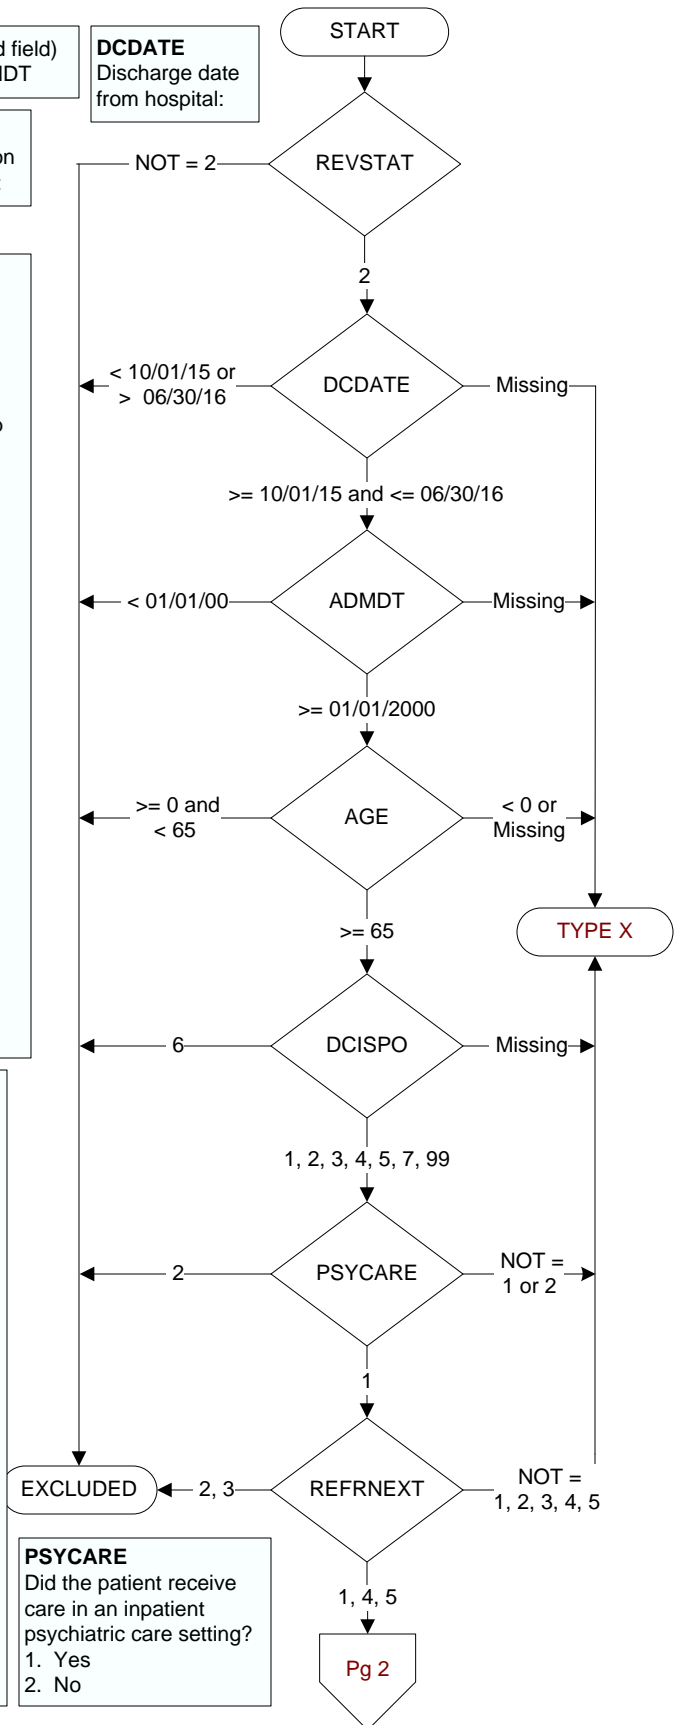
d field)
IDT

DCDATE
Discharge date from hospital:

on

START

NOT = 2

REVSTAT

2

< 10/01/15 or > 06/30/16

DCDATE

Missing

>= 10/01/15 and <= 06/30/16

< 01/01/00

ADMDT

Missing

>= 01/01/2000

>= 0 and < 65

AGE

< 0 or Missing

>= 65

TYPE X

6

DCISPO

Missing

1, 2, 3, 4, 5, 7, 99

2

PSYCARE

NOT = 1 or 2

1

EXCLUDED

2, 3

REFRNEXT

NOT = 1, 2, 3, 4, 5

1, 4, 5

PSYCARE
Did the patient receive care in an inpatient psychiatric care setting?
1. Yes
2. No

Pg 2